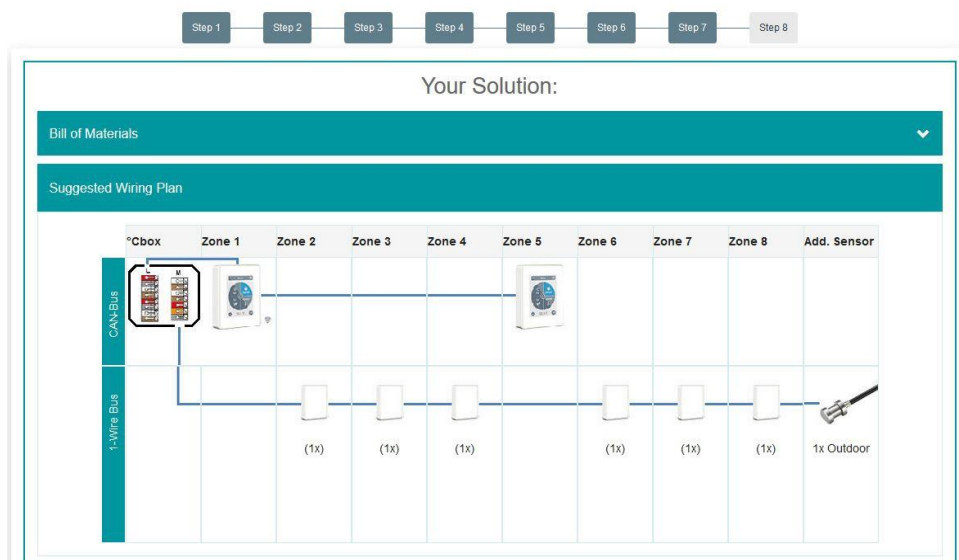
Step 1 Step 2 Step 3 Step 4 Step 5 Step 6 Step 7 Step 8

Your Solution:

Bill of Materials

Suggested Wiring Plan

| | °Cbox | Zone 1 | Zone 2 | Zone 3 | Zone 4 | Zone 5 | Zone 6 | Zone 7 | Zone 8 | Add. Sensor |
|---|---|---|---|---|---|---|---|---|---|---|
| CAN-Bus | L M | | | | | | | | | |
| 1-Wire Bus | | | (1x) | (1x) | (1x) | | (1x) | (1x) | (1x) | 1x Outdoor |